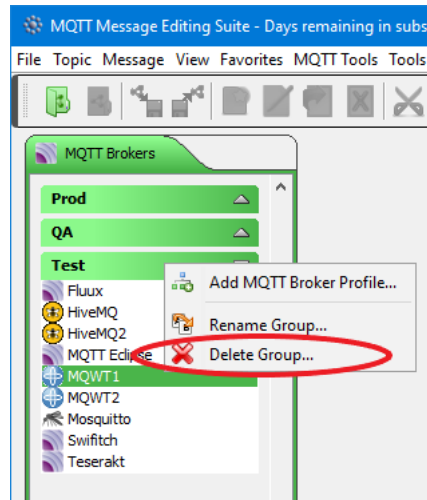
MQTT Message Editing Suite - Days remaining in subs

File Topic Message View Favorites MQTT Tools Tools

MQTT Brokers

Prod

QA

Test

Fluux

HiveMQ

HiveMQ2

MQTT Eclipse

MQWT1

MQWT2

Mosquitto

Swifitch

Teserakt

Add MQTT Broker Profile...

Rename Group...

Delete Group...